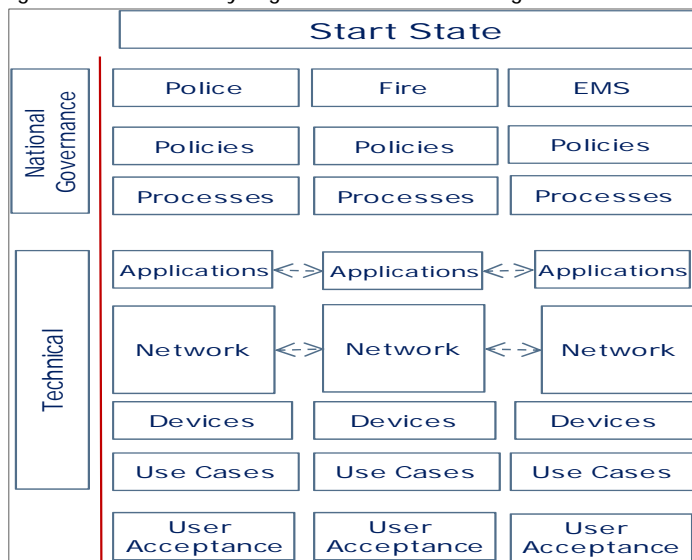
Start State

National Governance

Police
Fire
EMS

Policies
Policies
Policies

Processes
Processes
Processes

Technical

Applications <-> Applications <-> Applications

Network <-> Network <-> Network

Devices
Devices
Devices

Use Cases
Use Cases
Use Cases

User Acceptance
User Acceptance
User Acceptance